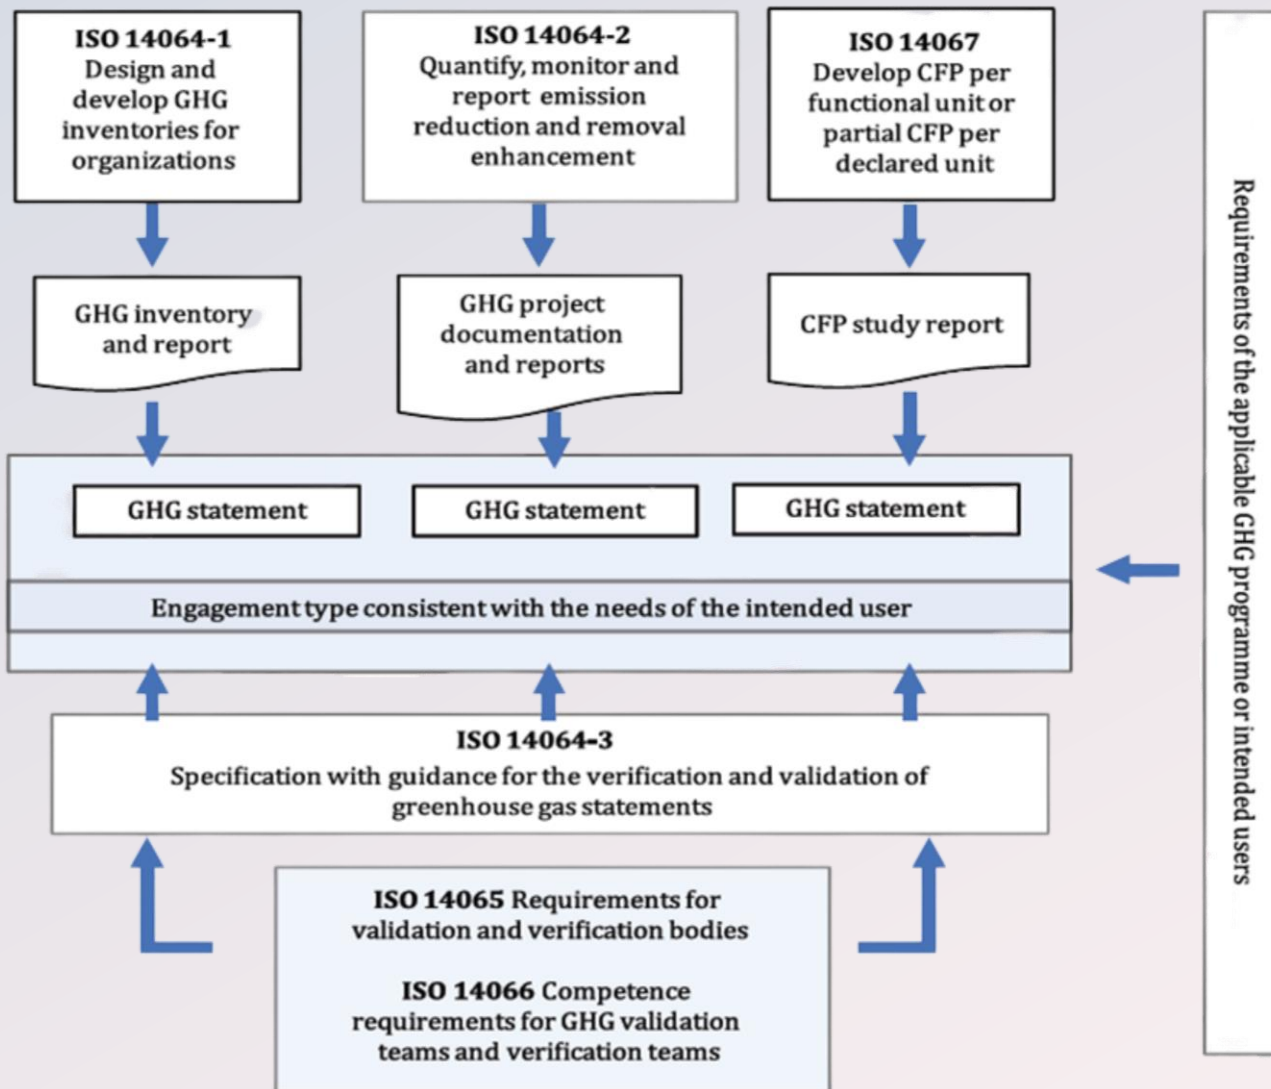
**ISO 14064-1**
Design and develop GHG inventories for organizations

**ISO 14064-2**
Quantify, monitor and report emission reduction and removal enhancement

**ISO 14067**
Develop CFP per functional unit or partial CFP per declared unit

GHG inventory and report

GHG project documentation and reports

CFP study report

GHG statement

GHG statement

GHG statement

Engagement type consistent with the needs of the intended user

**ISO 14064-3**
Specification with guidance for the verification and validation of greenhouse gas statements

**ISO 14065** Requirements for validation and verification bodies

**ISO 14066** Competence requirements for GHG validation teams and verification teams

Requirements of the applicable GHG programme or intended users